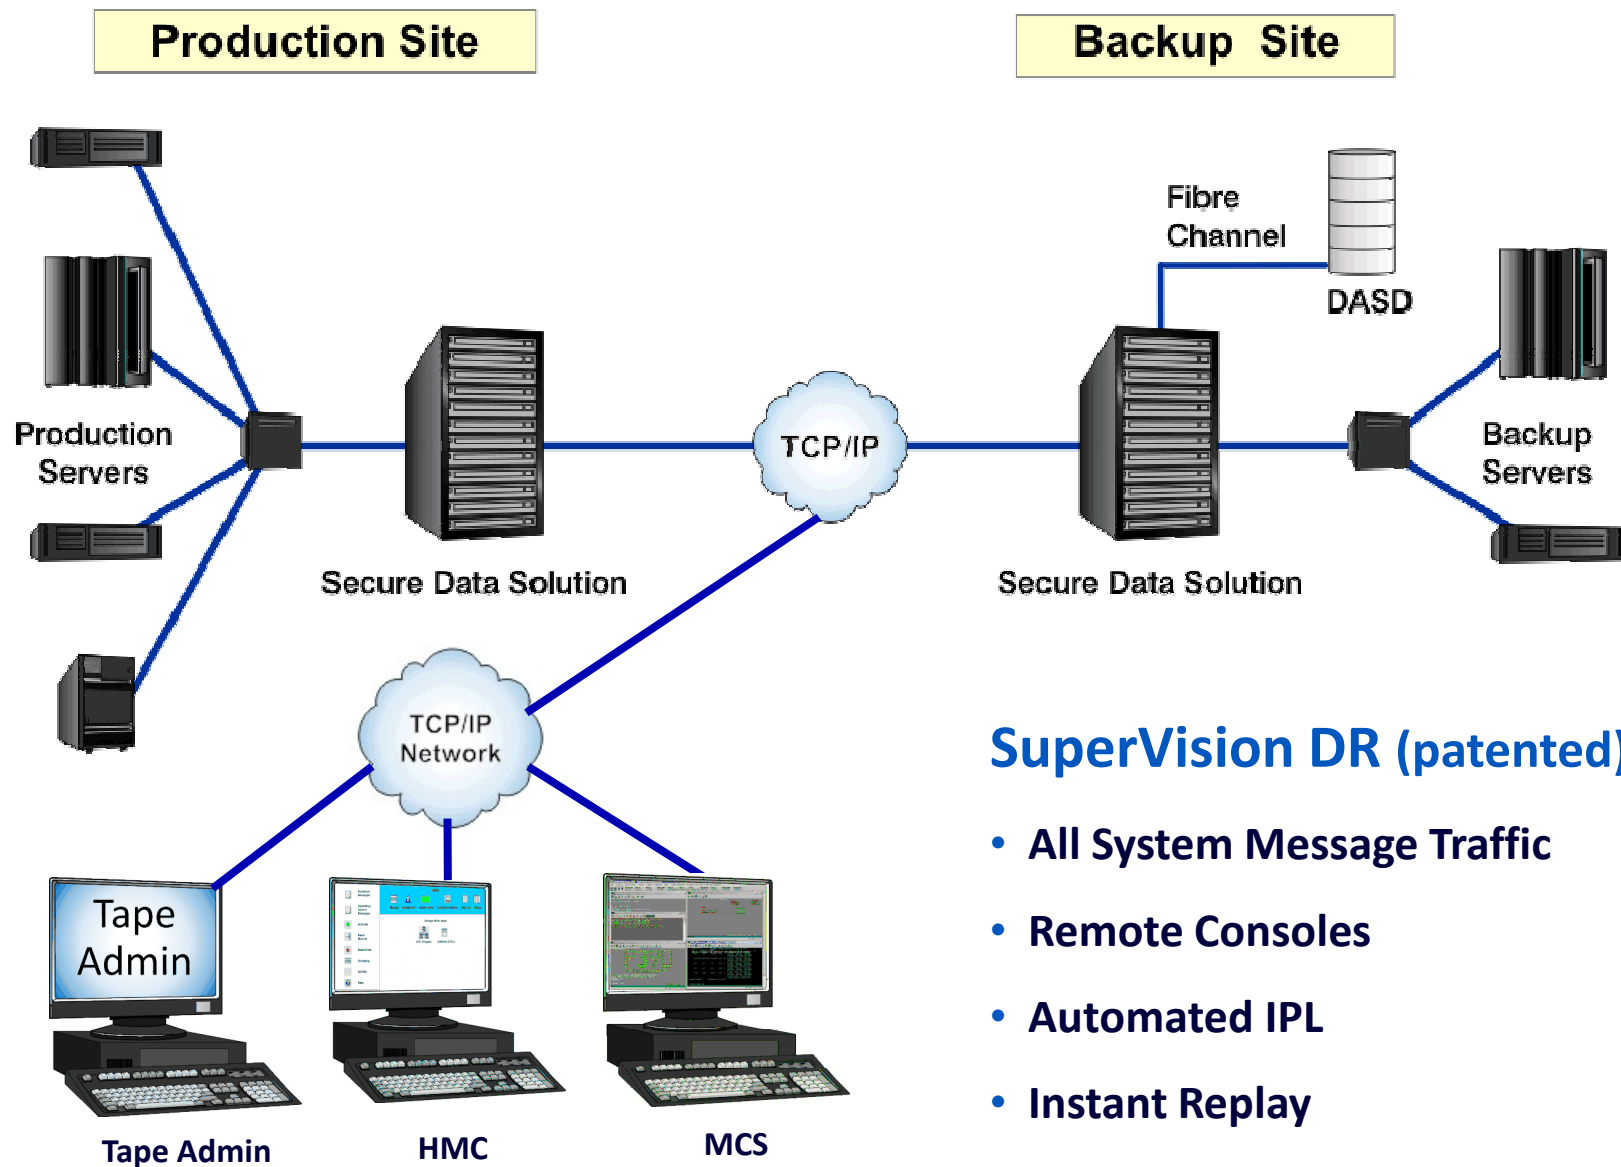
Production Site

Backup Site

Fibre Channel

DASD

Production Servers

Secure Data Solution

TCP/IP

Secure Data Solution

Backup Servers

TCP/IP Network

SuperVision DR (patented

• All System Message Traffic

• Remote Consoles

• Automated IPL

• Instant Replay

Tape Admin

Tape Admin

HMC

MCS